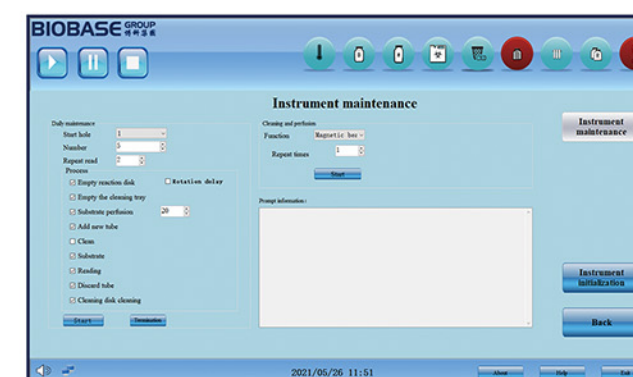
BIOBASE GROUP 博科集团

Instrument maintenance

Daily maintenance
Start hole 1
Number 5
Repeat read 0
Process
Empty reaction disk
Rotation delay
Empty the cleaning tray
Substrate perfusion 20
Add new tube
Clean
Substrate
Reading
Discard tube
Cleaning disk cleaning
Start
Termination

Cleaning and perfusion
Function Magnetic bea
Repeat times 1
Start

Prompt information:

Instrument maintenance

Instrument initialization

Back

2021/05/26 11:51
About
Help
Exit